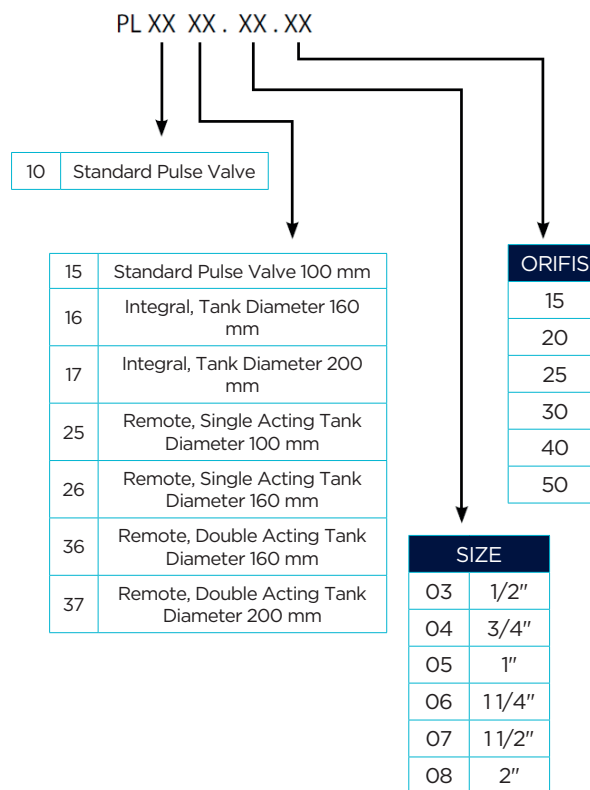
PL XX XX. XX.XX

| 10 | Standard Pulse Valve |
|---|---|

| 15 | Standard Pulse Valve 100 mm |
|---|---|
| 16 | Integral, Tank Diameter 160 mm |
| 17 | Integral, Tank Diameter 200 mm |
| 25 | Remote, Single Acting Tank Diameter 100 mm |
| 26 | Remote, Single Acting Tank Diameter 160 mm |
| 36 | Remote, Double Acting Tank Diameter 160 mm |
| 37 | Remote, Double Acting Tank Diameter 200 mm |

| ORIFIS |
|---|
| 15 |
| 20 |
| 25 |
| 30 |
| 40 |
| 50 |

| SIZE | |
|---|---|
| 03 | 1/2″ |
| 04 | 3/4″ |
| 05 | 1″ |
| 06 | 1 1/4″ |
| 07 | 1 1/2″ |
| 08 | 2″ |